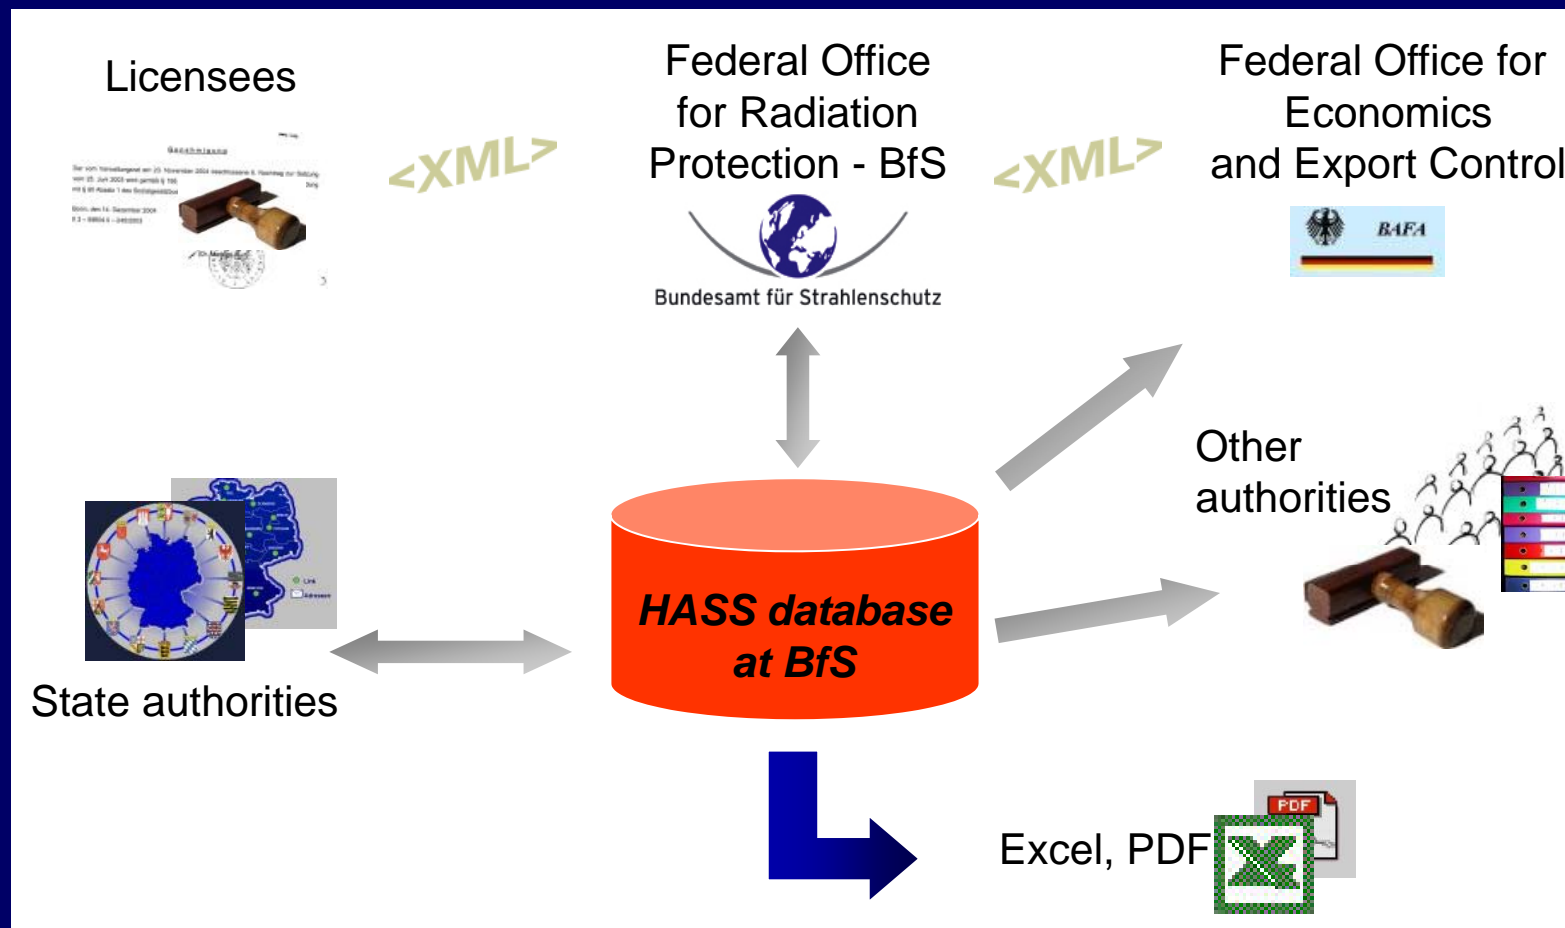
Licensees

<XML>

Federal Office for Radiation Protection - BfS

Bundesamt für Strahlenschutz

<XML>

Federal Office for Economics and Export Control

BAFA

Other authorities

State authorities

HASS database at BfS

Excel, PDF

PDF